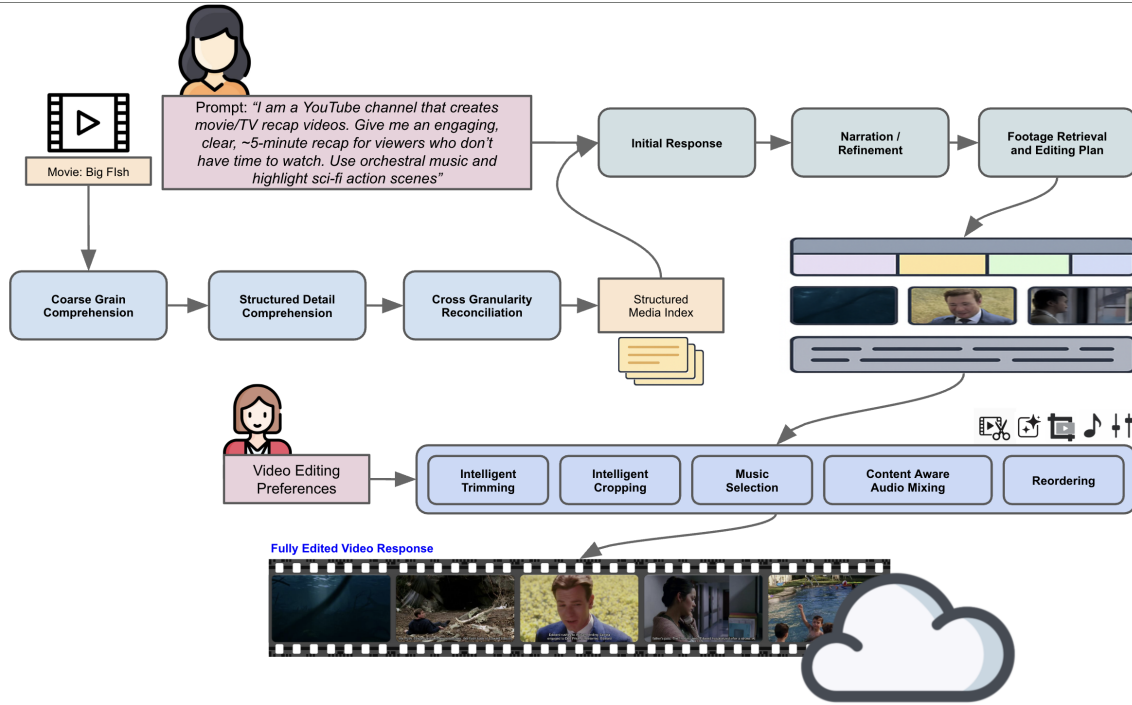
Prompt: "I am a YouTube channel that creates movie/TV recap videos. Give me an engaging, clear, ~5-minute recap for viewers who don't have time to watch. Use orchestral music and highlight sci-fi action scenes"

Movie: Big FIsh

Initial Response

Narration / Refinement

Footage Retrieval and Editing Plan

Coarse Grain Comprehension

Structured Detail Comprehension

Cross Granularity Reconciliation

Structured Media Index

Video Editing Preferences

Intelligent Trimming

Intelligent Cropping

Music Selection

Content Aware Audio Mixing

Reordering

Fully Edited Video Response